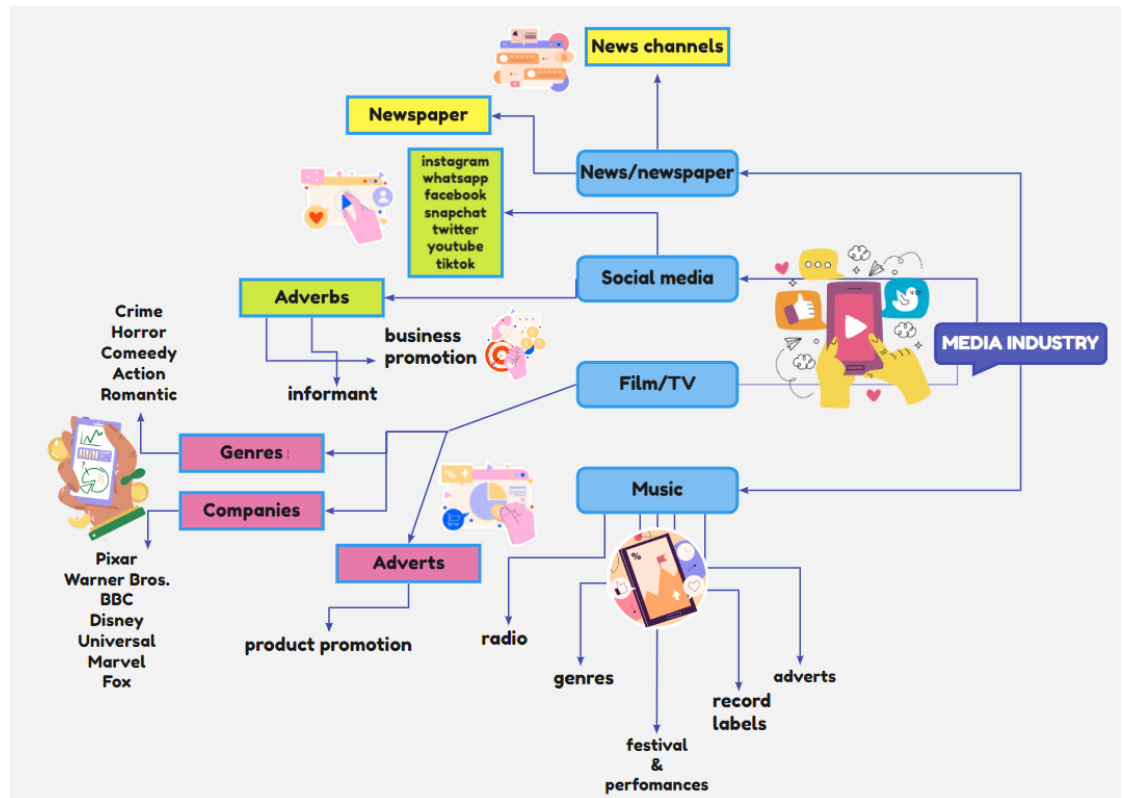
News channels

Newspaper

instagram
whatsapp
facebook
snapchat
twitter
youtube
tiktok

News/newspaper

Social media

Adverbs

business promotion

informant

Crime
Horror
Comeedy
Action
Romantic

MEDIA INDUSTRY

Film/TV

Genres

Companies

Pixar
Warner Bros.
BBC
Disney
Universal
Marvel
Fox

Adverts

product promotion

Music

radio

genres

festival
&
perfomances

record labels

adverts